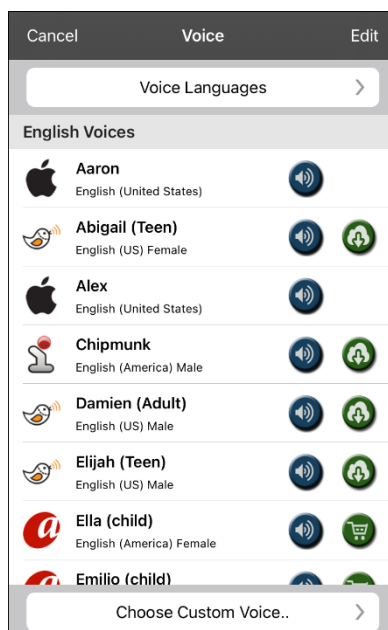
Cancel Voice Edit

Voice Languages >

English Voices

Aaron
English (United States)

Abigail (Teen)
English (US) Female

Alex
English (United States)

Chipmunk
English (America) Male

Damien (Adult)
English (US) Male

Elijah (Teen)
English (US) Male

Ella (child)
English (America) Female

Emilio (child)

Choose Custom Voice.. >